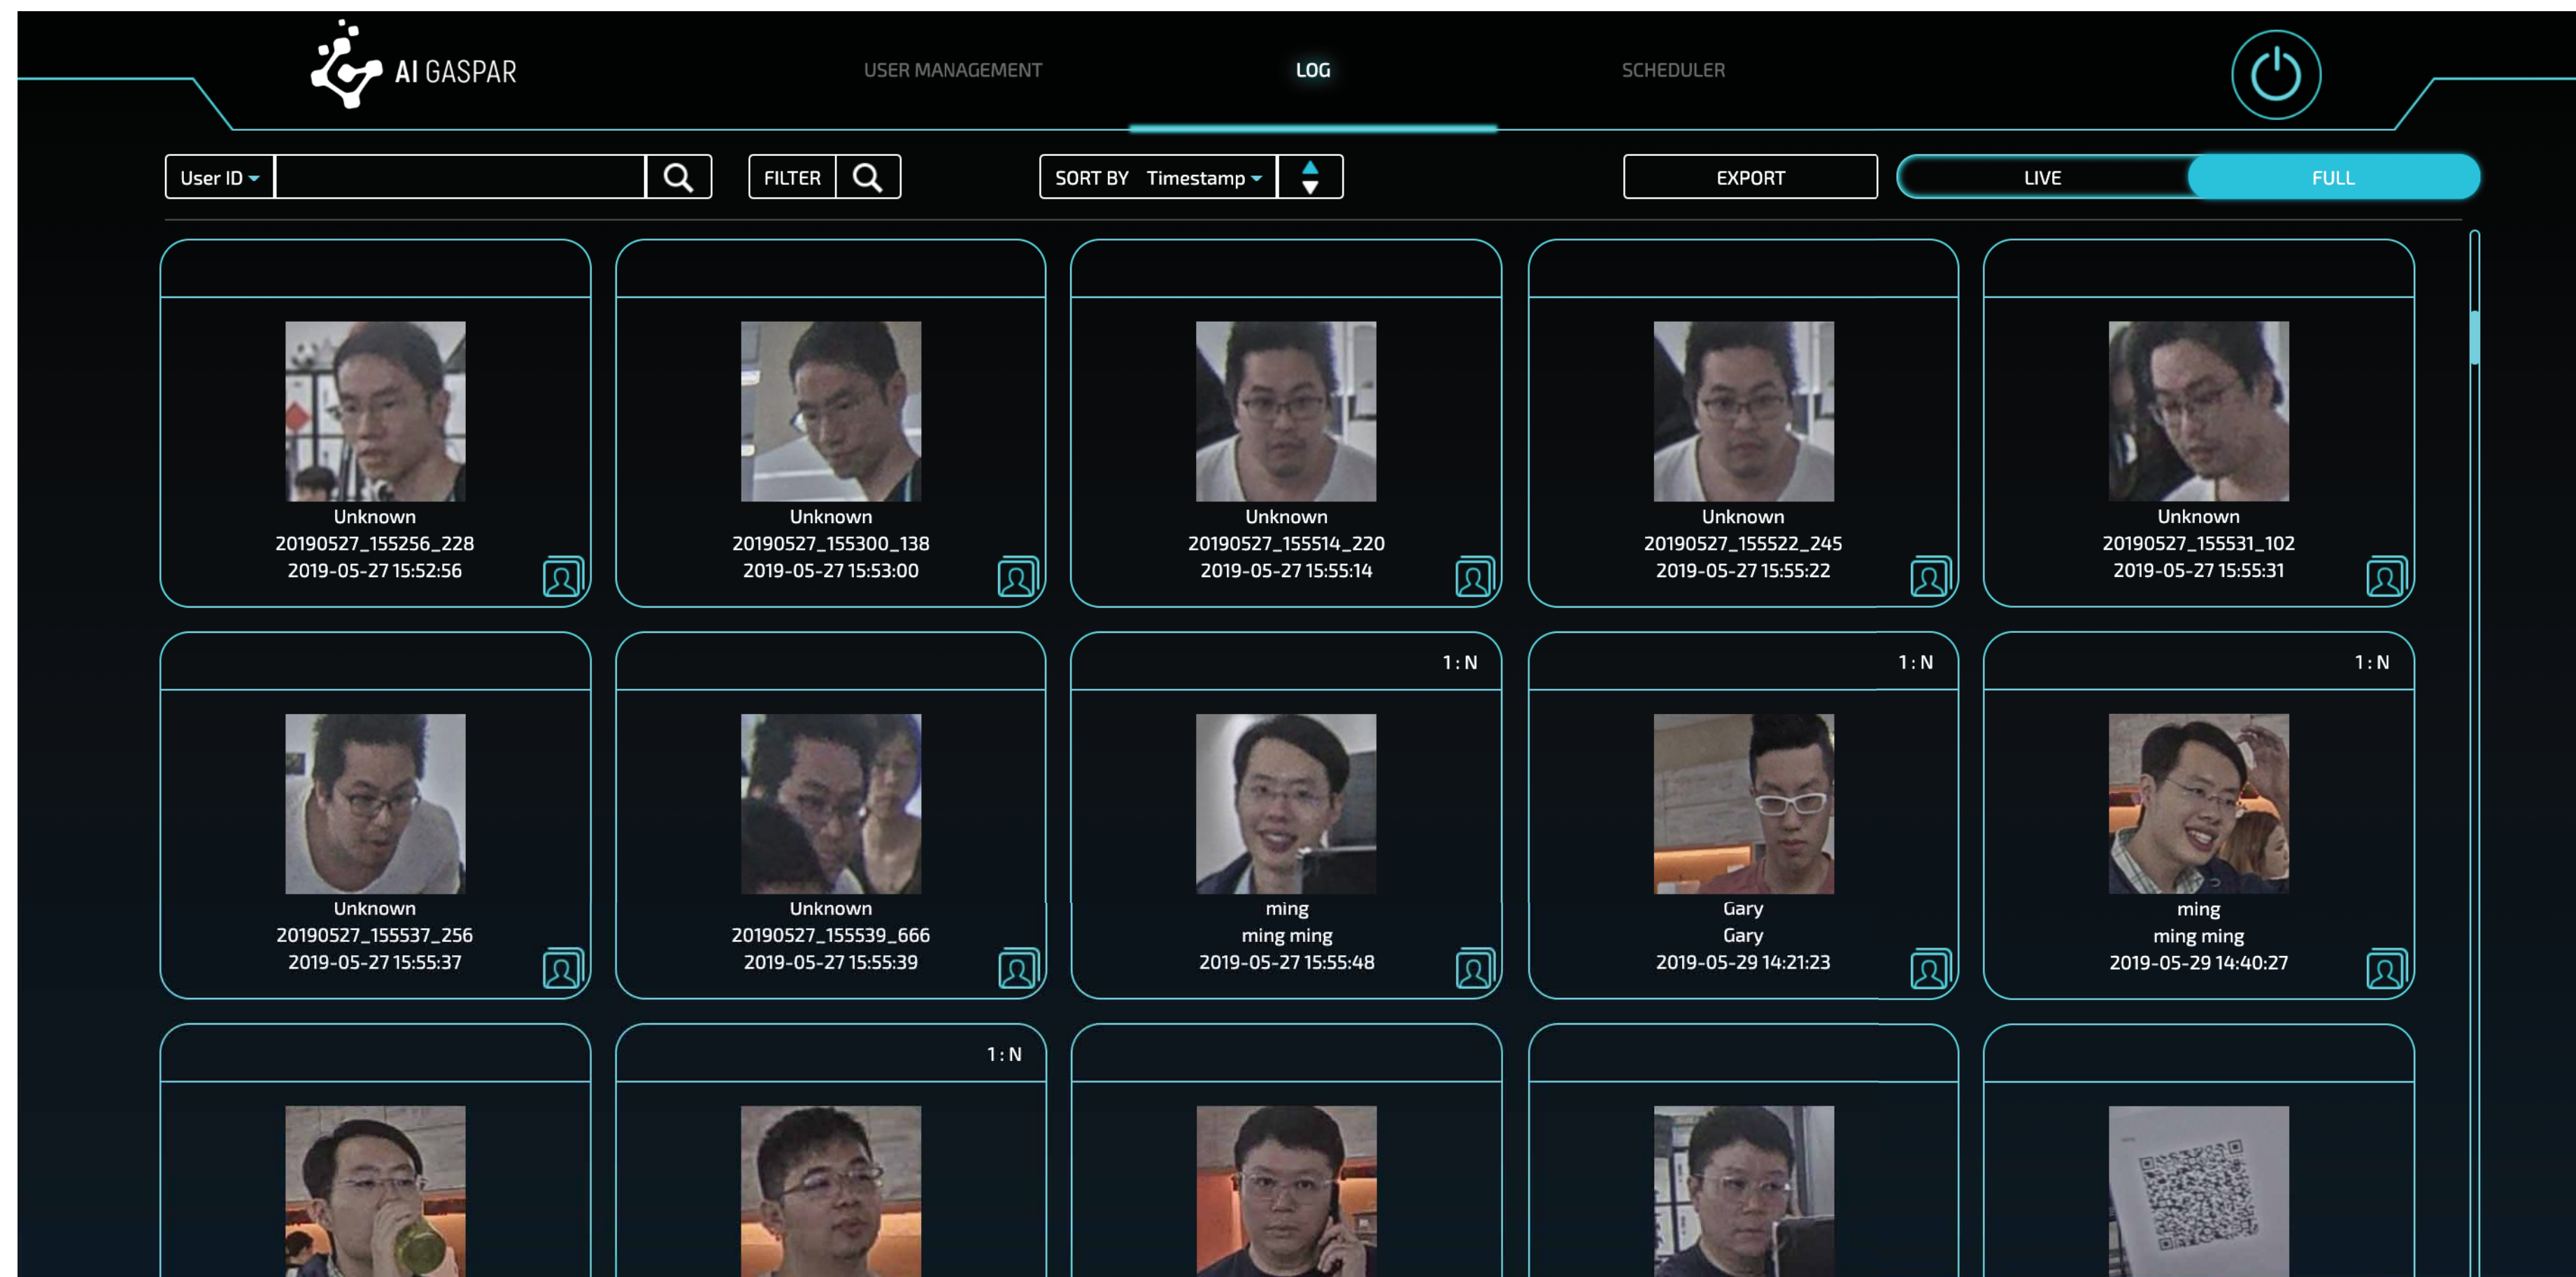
AI GASPAR

USER MANAGEMENT

LOG

SCHEDULER

User ID

FILTER

SORT BY Timestamp

EXPORT

LIVE

FULL

Unknown
20190527_155256_228
2019-05-27 15:52:56

Unknown
20190527_155300_138
2019-05-27 15:53:00

Unknown
20190527_155514_220
2019-05-27 15:55:14

Unknown
20190527_155522_245
2019-05-27 15:55:22

Unknown
20190527_155531_102
2019-05-27 15:55:31

Unknown
20190527_155537_256
2019-05-27 15:55:37

Unknown
20190527_155539_666
2019-05-27 15:55:39

1 : N

ming
ming ming
2019-05-27 15:55:48

1 : N

Gary
Gary
2019-05-29 14:21:23

1 : N

ming
ming ming
2019-05-29 14:40:27

1 : N